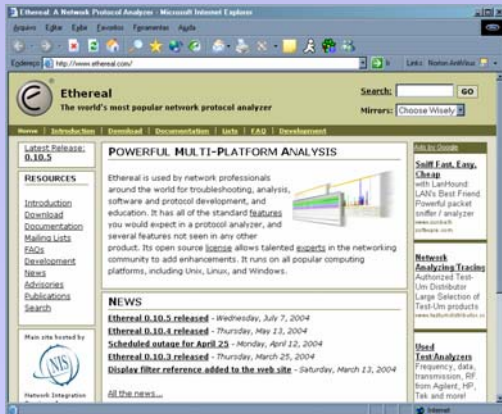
Ethereal: A Network Protocol Analyzer - Microsoft Internet Explorer

Arquivo Editar Exibir Favoritos Ferramentas Ajuda

Endereço http://www.ethereal.com/

Links Norton AntiVirus

Ethereal
The world's most popular network protocol analyzer

Search: GO
Mirrors: Choose Wisely

Home | Introduction | Download | Documentation | Lists | FAQ | Development

Latest Release: 0.10.5

RESOURCES
Introduction
Download
Documentation
Mailing Lists
FAQs
Development
News
Advisories
Publications
Search

Main site hosted by
NIS
Network Integration

POWERFUL MULTI-PLATFORM ANALYSIS

Ethereal is used by network professionals around the world for troubleshooting, analysis, software and protocol development, and education. It has all of the standard features you would expect in a protocol analyzer, and several features not seen in any other product. Its open source license allows talented experts in the networking community to add enhancements. It runs on all popular computing platforms, including Unix, Linux, and Windows.

NEWS
Ethereal 0.10.5 released - Wednesday, July 7, 2004
Ethereal 0.10.4 released - Thursday, May 13, 2004
Scheduled outage for April 25 - Monday, April 12, 2004
Ethereal 0.10.3 released - Thursday, March 25, 2004
Display filter reference added to the web site - Saturday, March 13, 2004

All the news...

Ads by Google

Sniff Fast, Easy, Cheap
with LanHound LAN's Best Friend. Powerful packet sniffer / analyzer
www.sunbelt-software.com

Network Analyzing Tracing
Authorized Test-Um Distributor Large Selection of Test-Um products
www.testumdistributor.co

Used Test Analyzers
Frequency, data, transmission, RF from Agilent, HP, Tek and more!

Internet